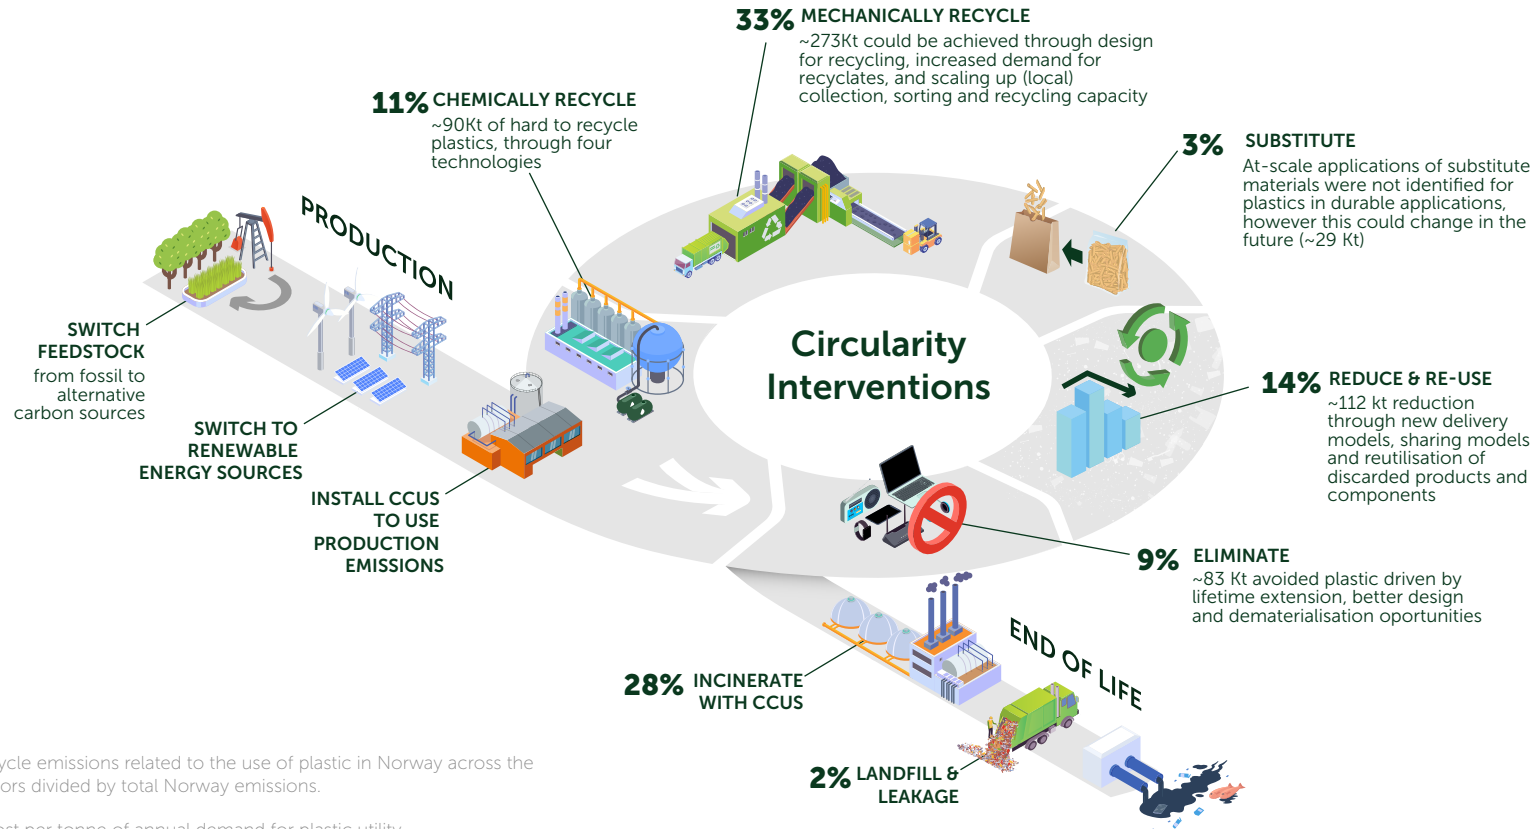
33% MECHANICALLY RECYCLE
~273Kt could be achieved through design for recycling, increased demand for recyclates, and scaling up (local) collection, sorting and recycling capacity

11% CHEMICALLY RECYCLE
~90Kt of hard to recycle plastics, through four technologies

3% SUBSTITUTE
At-scale applications of substitute materials were not identified for plastics in durable applications, however this could change in the future (~29 Kt)

PRODUCTION

SWITCH FEEDSTOCK
from fossil to alternative carbon sources

SWITCH TO RENEWABLE ENERGY SOURCES

INSTALL CCUS TO USE PRODUCTION EMISSIONS

Circularity Interventions

14% REDUCE & RE-USE
~112 kt reduction through new delivery models, sharing models and reutilisation of discarded products and components

9% ELIMINATE
~83 Kt avoided plastic driven by lifetime extension, better design and dematerialisation oportunities

END OF LIFE

28% INCINERATE WITH CCUS

2% LANDFILL & LEAKAGE

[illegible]ycle emissions related to the use of plastic in Norway across the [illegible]ors divided by total Norway emissions.

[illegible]